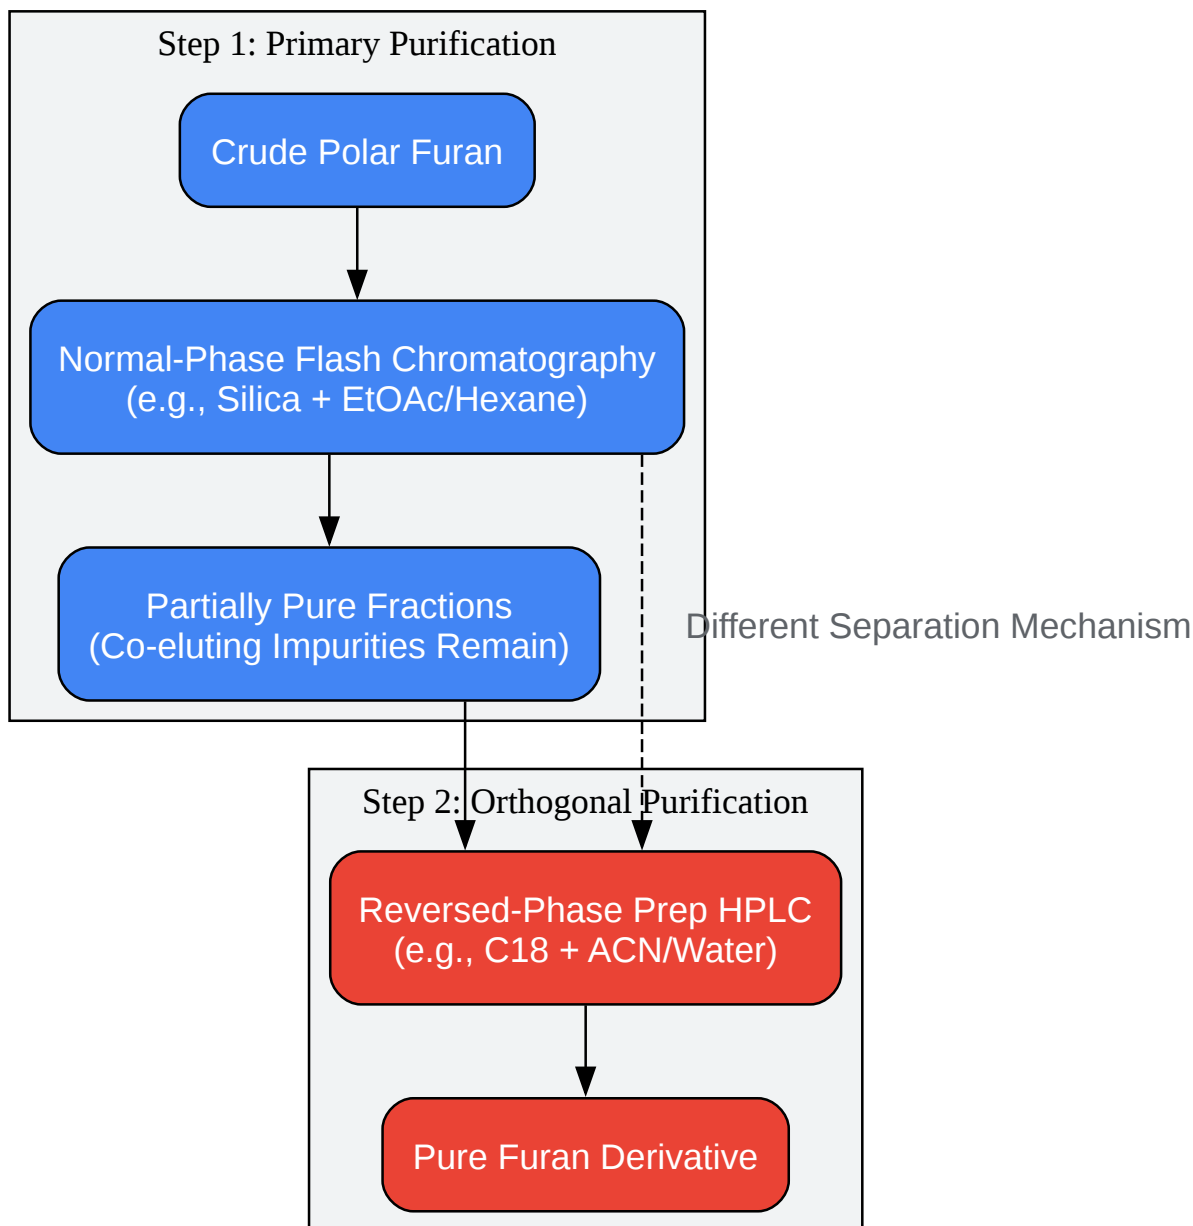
Step 1: Primary Purification

Crude Polar Furan

Normal-Phase Flash Chromatography
(e.g., Silica + EtOAc/Hexane)

Partially Pure Fractions
(Co-eluting Impurities Remain)

Different Separation Mechanism

Step 2: Orthogonal Purification

Reversed-Phase Prep HPLC
(e.g., C18 + ACN/Water)

Pure Furan Derivative